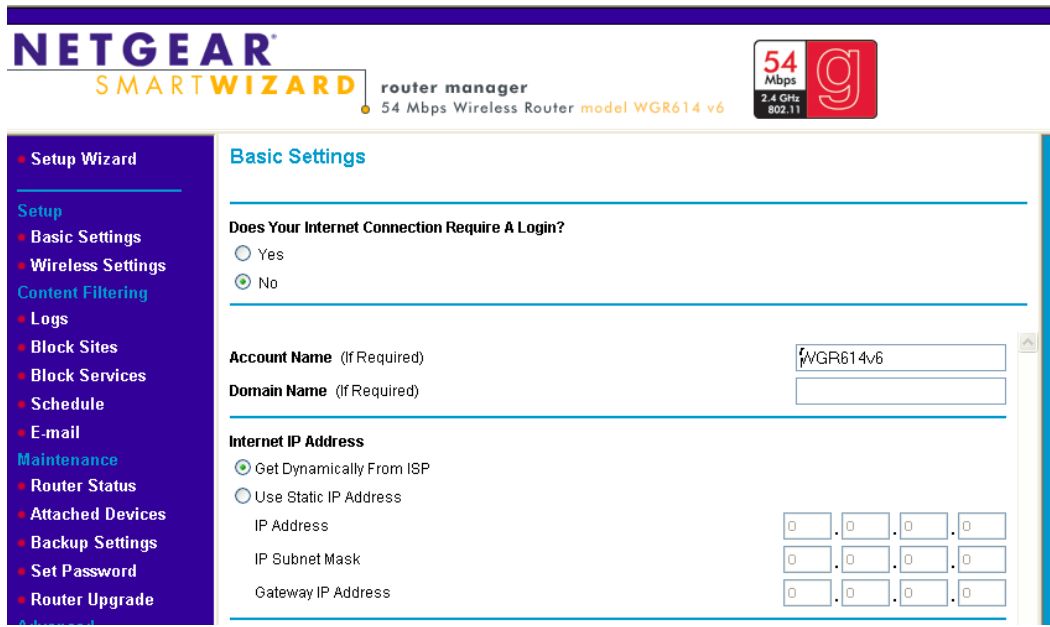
NETGEAR SMARTWIZARD router manager
54 Mbps Wireless Router model WGR614 v6

54 Mbps 2.4 GHz 802.11 g

Setup Wizard

Setup
Basic Settings
Wireless Settings
Content Filtering
Logs
Block Sites
Block Services
Schedule
E-mail
Maintenance
Router Status
Attached Devices
Backup Settings
Set Password
Router Upgrade
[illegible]

Basic Settings

Does Your Internet Connection Require A Login?
Yes
No

Account Name (If Required) WGR614v6
Domain Name (If Required)

Internet IP Address
Get Dynamically From ISP
Use Static IP Address
IP Address 0 . 0 . 0 . 0
IP Subnet Mask 0 . 0 . 0 . 0
Gateway IP Address 0 . 0 . 0 . 0